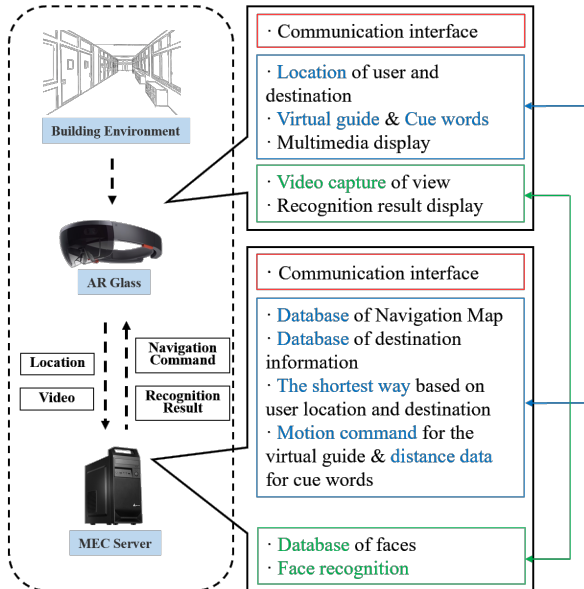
Building Environment

AR Glass

Location

Video

Navigation Command

Recognition Result

MEC Server

· Communication interface

· Location of user and destination
· Virtual guide & Cue words
· Multimedia display

· Video capture of view
· Recognition result display

· Communication interface

· Database of Navigation Map
· Database of destination information
· The shortest way based on user location and destination
· Motion command for the virtual guide & distance data for cue words

· Database of faces
· Face recognition